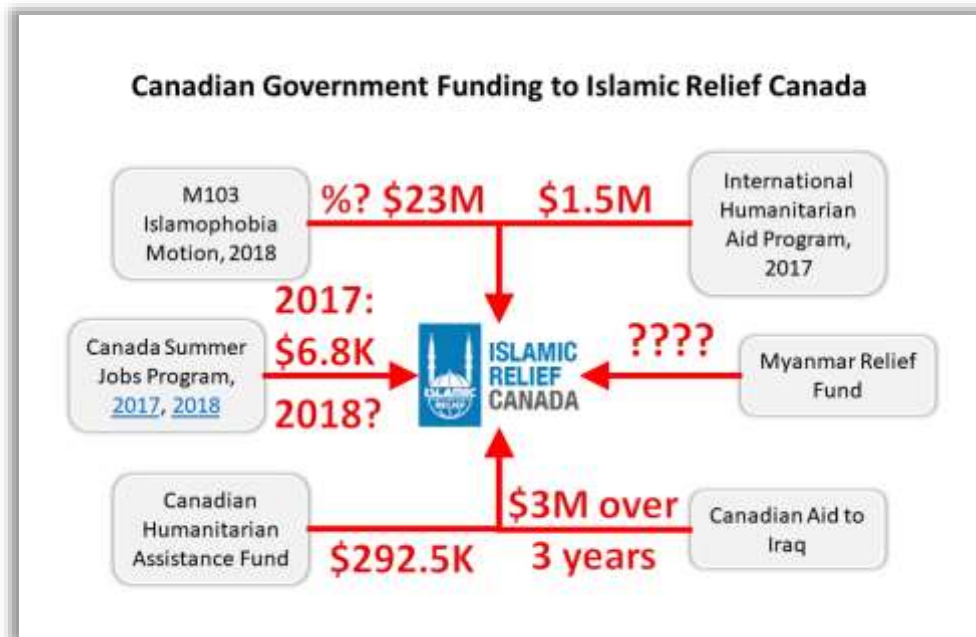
Canadian Government Funding to Islamic Relief Canada

M103 Islamophobia Motion, 2018

%? $23M

$1.5M

International Humanitarian Aid Program, 2017

2017: $6.8K 2018?

Canada Summer Jobs Program, 2017, 2018

ISLAMIC RELIEF CANADA

????

Myanmar Relief Fund

Canadian Humanitarian Assistance Fund

$292.5K

$3M over 3 years

Canadian Aid to Iraq